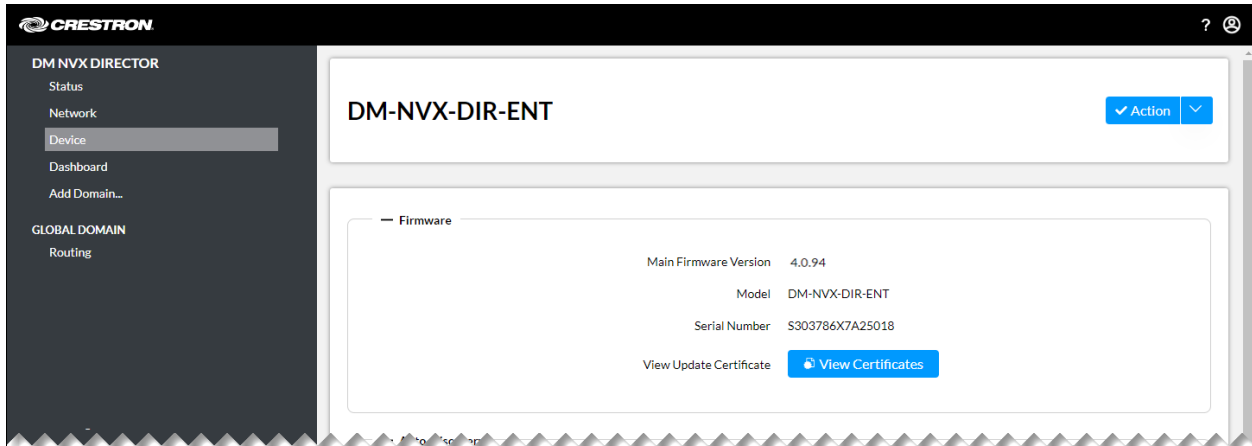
CRESTRON

?

DM NVX DIRECTOR
Status
Network
Device
Dashboard
Add Domain...

GLOBAL DOMAIN
Routing

DM-NVX-DIR-ENT

Action

— Firmware

Main Firmware Version 4.0.94
Model DM-NVX-DIR-ENT
Serial Number S303786X7A25018
View Update Certificate View Certificates

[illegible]